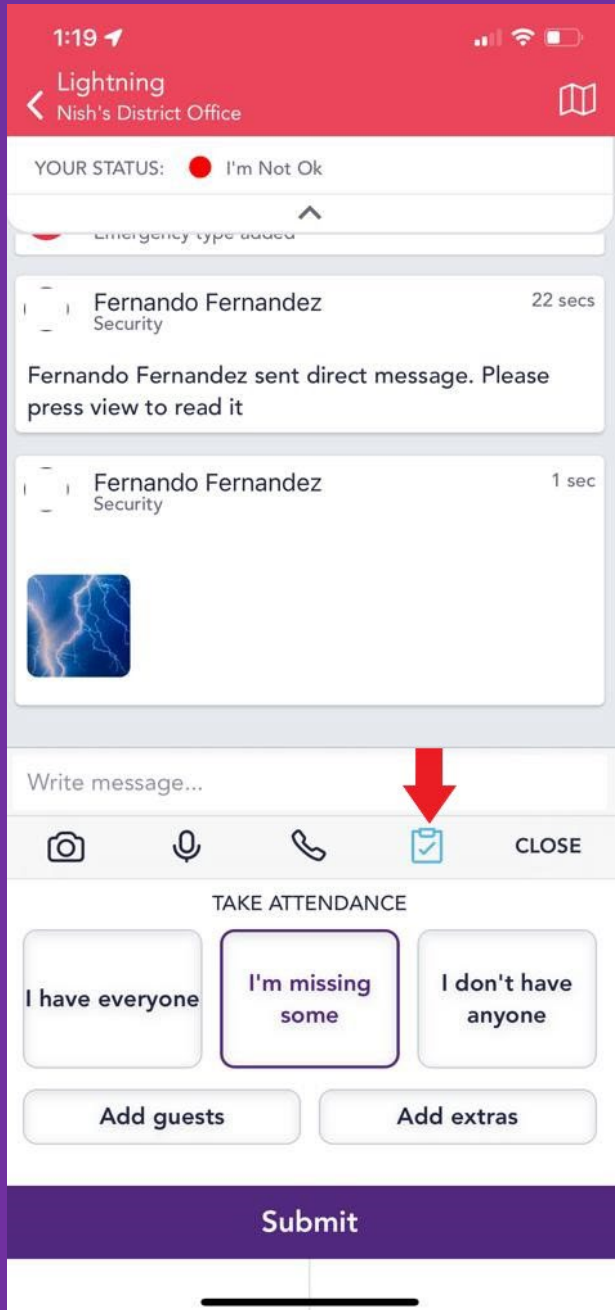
1:19

Lightning
Nish's District Office

YOUR STATUS: I'm Not Ok

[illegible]

Fernando Fernandez
Security
22 secs

Fernando Fernandez sent direct message. Please press view to read it

Fernando Fernandez
Security
1 sec

Write message...

CLOSE

TAKE ATTENDANCE

I have everyone

I'm missing some

I don't have anyone

Add guests

Add extras

Submit